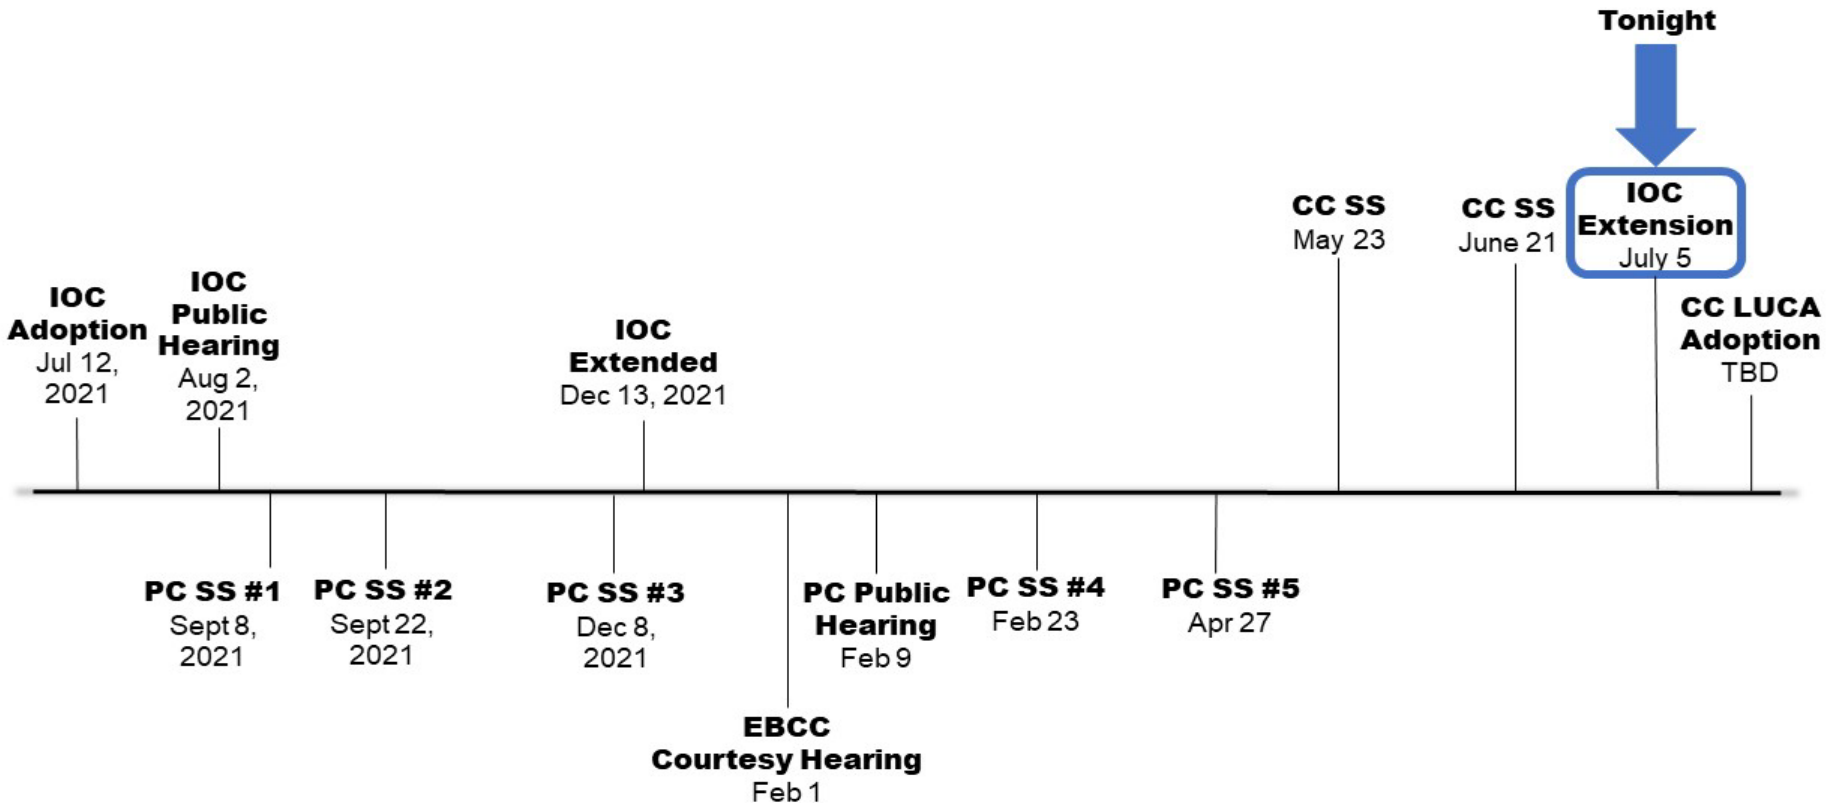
Tonight

IOC Adoption
Jul 12, 2021

IOC Public Hearing
Aug 2, 2021

IOC Extended
Dec 13, 2021

CC SS
May 23

CC SS
June 21

IOC Extension
July 5

CC LUCA Adoption
TBD

PC SS #1
Sept 8, 2021

PC SS #2
Sept 22, 2021

PC SS #3
Dec 8, 2021

EBCC Courtesy Hearing
Feb 1

PC Public Hearing
Feb 9

PC SS #4
Feb 23

PC SS #5
Apr 27